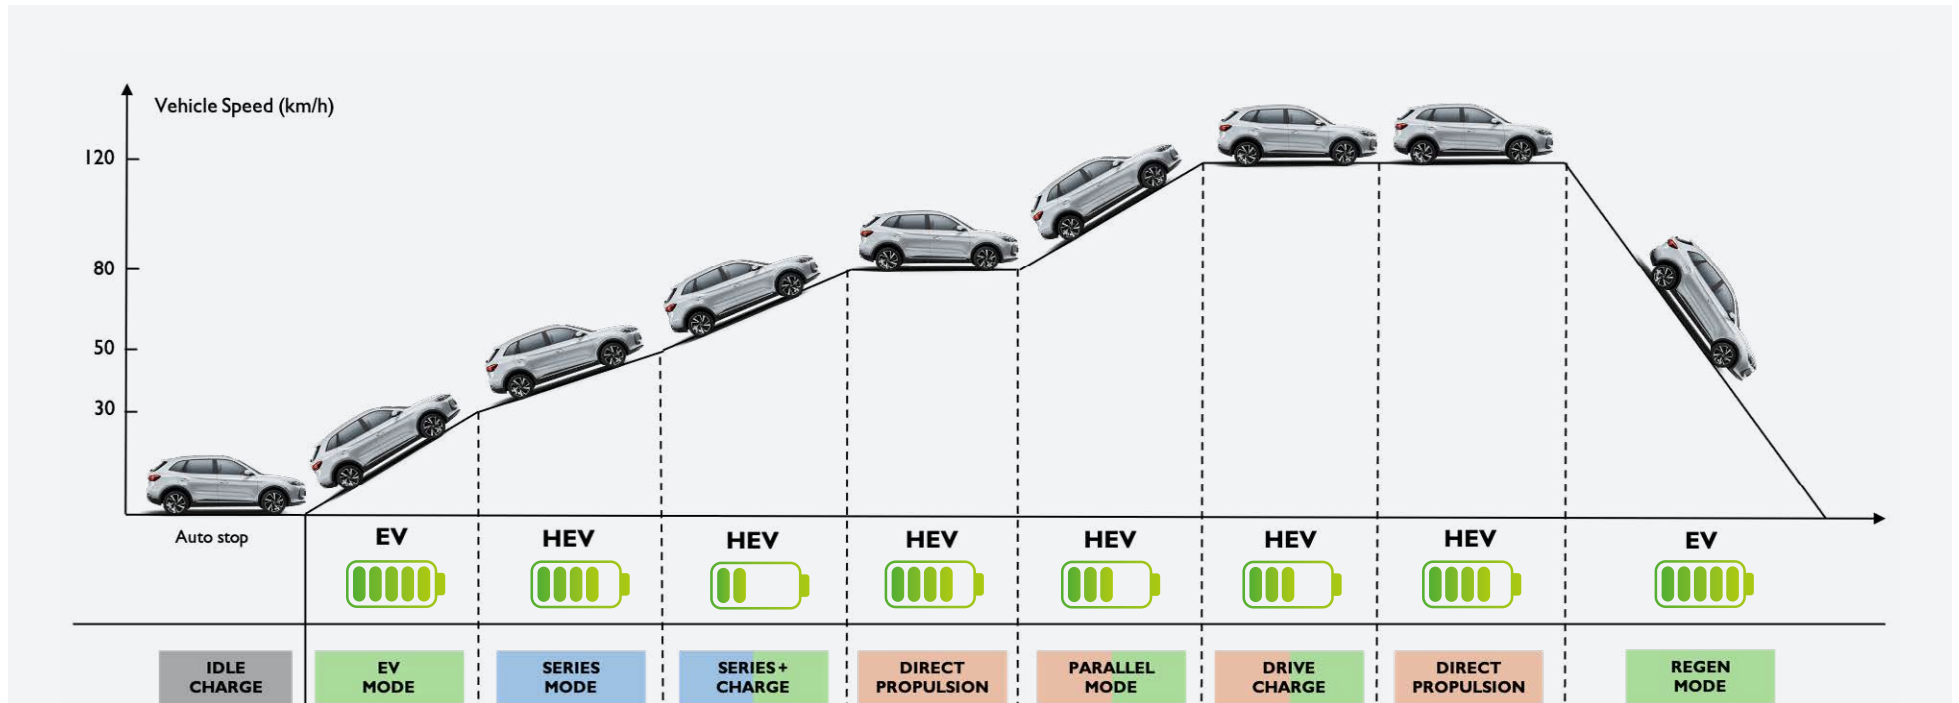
Vehicle Speed (km/h)

120

80

50

30

Auto stop

EV

HEV

HEV

HEV

HEV

HEV

HEV

EV

IDLE CHARGE

EV MODE

SERIES MODE

SERIES + CHARGE

DIRECT PROPULSION

PARALLEL MODE

DRIVE CHARGE

DIRECT PROPULSION

REGEN MODE